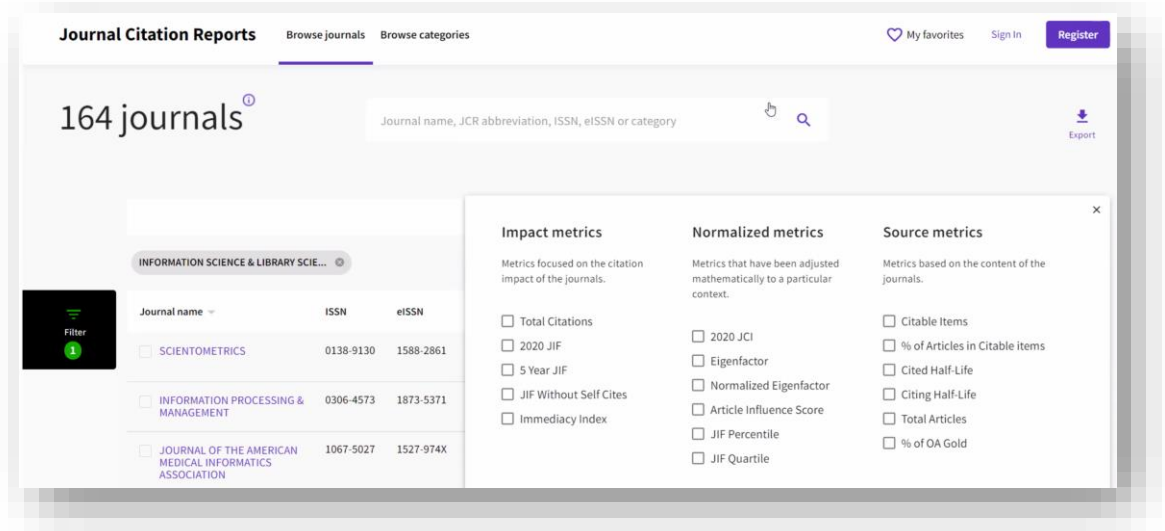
Journal Citation Reports Browse journals Browse categories

My favorites Sign In Register

164 journals

Journal name, JCR abbreviation, ISSN, eISSN or category

Export

INFORMATION SCIENCE & LIBRARY SCIE...

Filter
1

| Journal name | ISSN | eISSN |
|---|---|---|
| SCIENTOMETRICS | 0138-9130 | 1588-2861 |
| INFORMATION PROCESSING & MANAGEMENT | 0306-4573 | 1873-5371 |
| JOURNAL OF THE AMERICAN MEDICAL INFORMATICS ASSOCIATION | 1067-5027 | 1527-974X |

×

Impact metrics

Metrics focused on the citation impact of the journals.

Total Citations
2020 JIF
5 Year JIF
JIF Without Self Cites
Immediacy Index

Normalized metrics

Metrics that have been adjusted mathematically to a particular context.

2020 JCI
Eigenfactor
Normalized Eigenfactor
Article Influence Score
JIF Percentile
JIF Quartile

Source metrics

Metrics based on the content of the journals.

Citable Items
% of Articles in Citable items
Cited Half-Life
Citing Half-Life
Total Articles
% of OA Gold